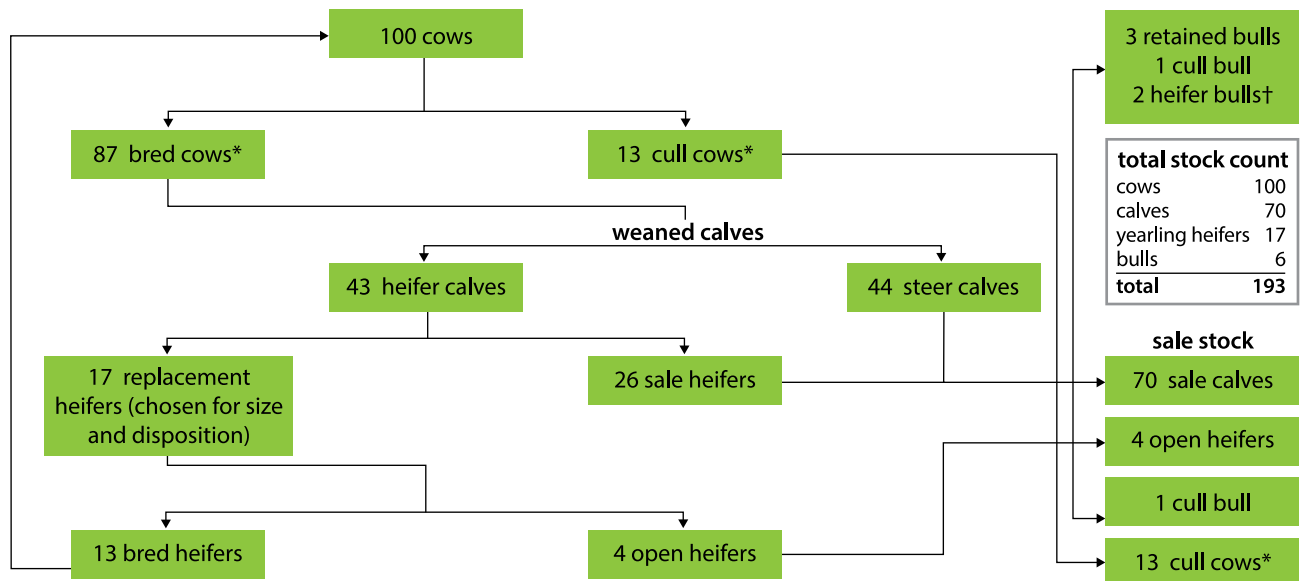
100 cows

87 bred cows*

13 cull cows*

weaned calves

43 heifer calves

44 steer calves

17 replacement heifers (chosen for size and disposition)

26 sale heifers

13 bred heifers

4 open heifers

3 retained bulls
1 cull bull
2 heifer bulls†

| total stock count | |
|---|---|
| cows | 100 |
| calves | 70 |
| yearling heifers | 17 |
| bulls | 6 |
| total | 193 |

sale stock

70 sale calves

4 open heifers

1 cull bull

13 cull cows*